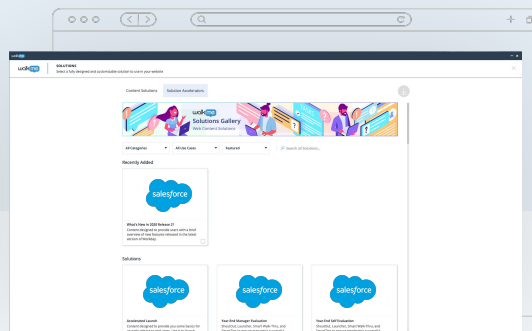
walkme

SOLUTIONS
Select a fully designed and customizable solution to use in your website

Content Solutions | Solution Accelerators

walkme
Solutions Gallery
WalkMe Content Solutions

All Categories | All Use Cases | Featured | Search all Solutions...

Recently Added

salesforce

What's New in 2020 Release 21
Content designed to provide users with a brief overview of new features released in the latest version of Workday.

Solutions

salesforce
Accelerated Launch
Content designed to provide you some basics for

salesforce
Year End Manager Evaluation
ShoutOut, Launcher, Smart Walk-Thru, and

salesforce
Year End Self Evaluation
ShoutOut, Launcher, Smart Walk-Thru, and